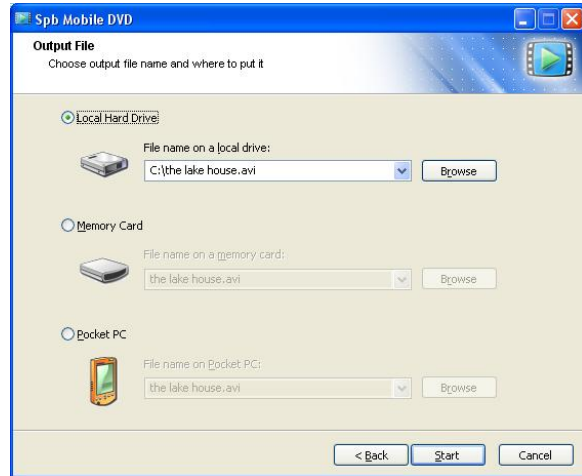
Spb Mobile DVD

Output File
Choose output file name and where to put it

Local Hard Drive

File name on a local drive:
C:\the lake house.avi
Browse

Memory Card

File name on a memory card:
the lake house.avi
Browse

Pocket PC

File name on Pocket PC:
the lake house.avi
Browse

< Back
Start
Cancel